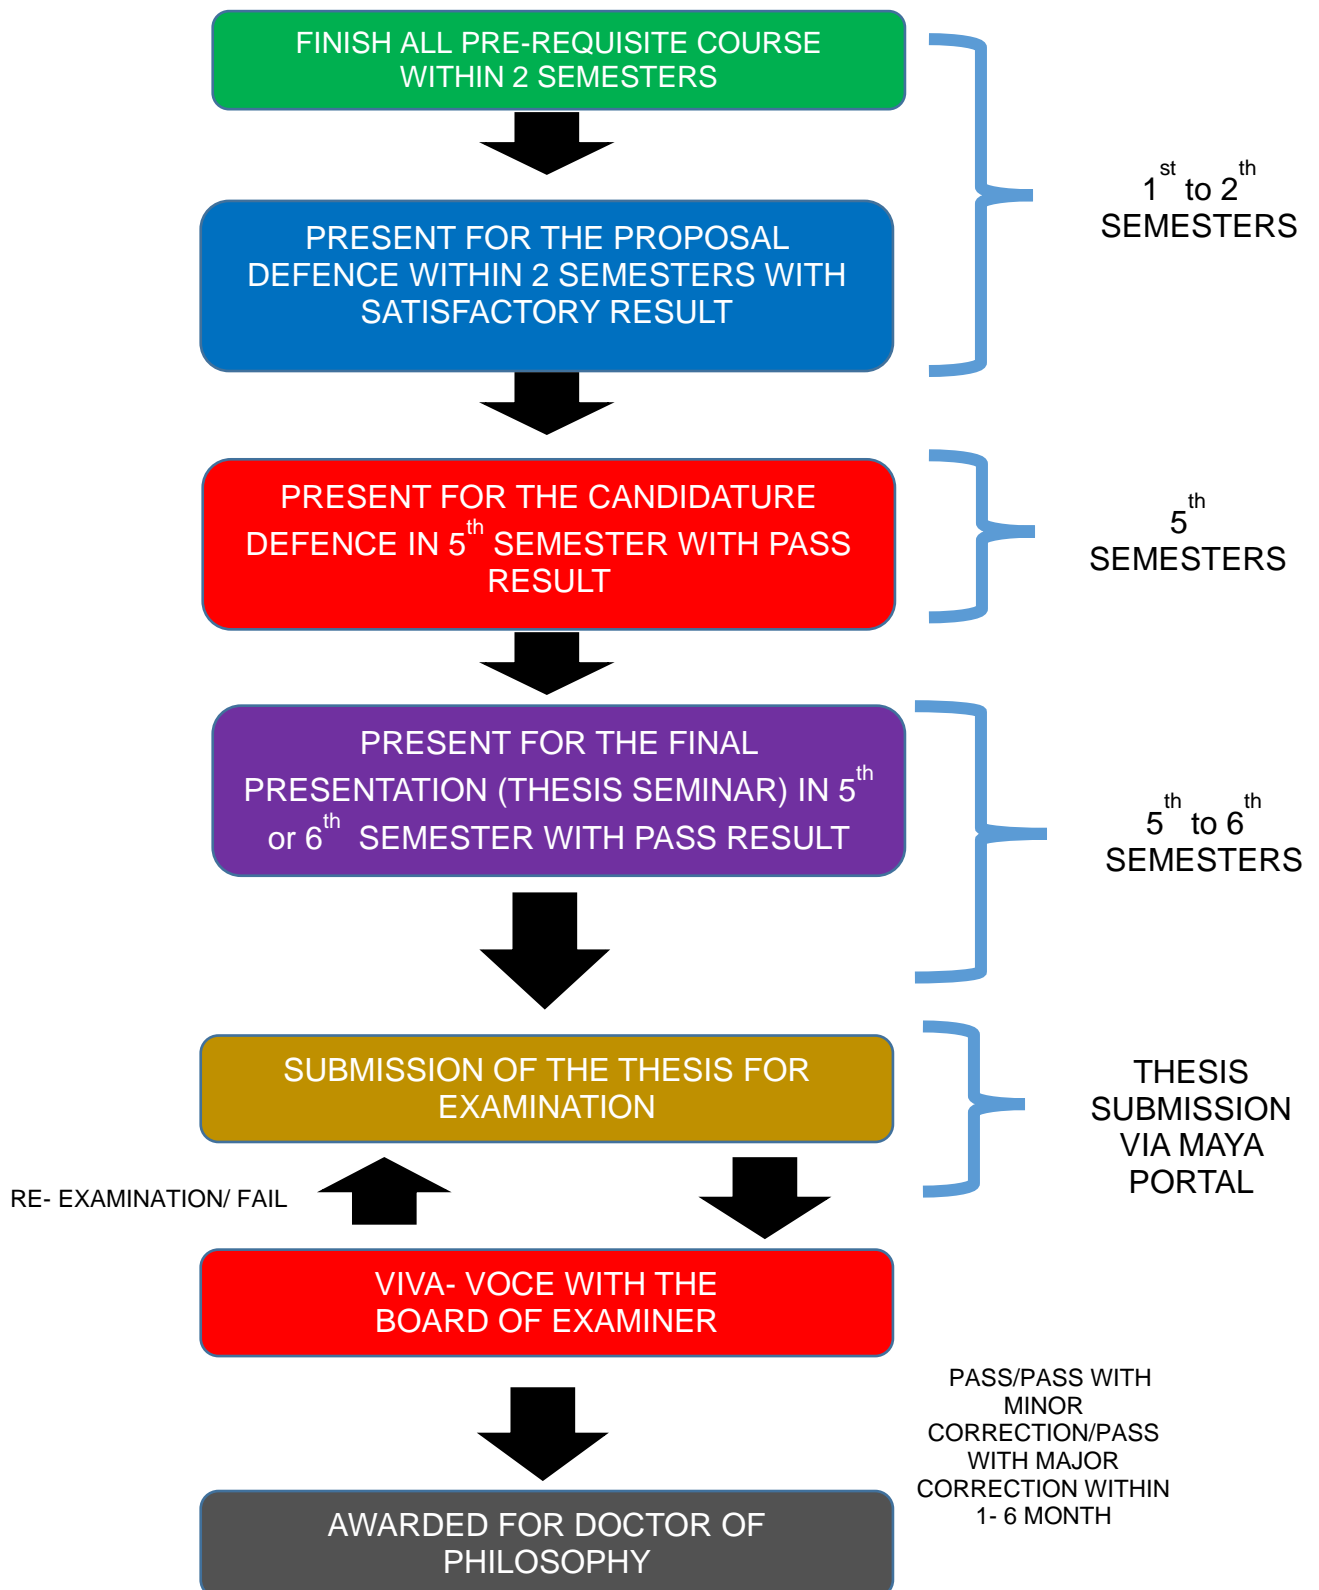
FINISH ALL PRE-REQUISITE COURSE WITHIN 2 SEMESTERS

$1^{st}$ to $2^{th}$ SEMESTERS

PRESENT FOR THE PROPOSAL DEFENCE WITHIN 2 SEMESTERS WITH SATISFACTORY RESULT

PRESENT FOR THE CANDIDATURE DEFENCE IN $5^{th}$ SEMESTER WITH PASS RESULT

$5^{th}$ SEMESTERS

PRESENT FOR THE FINAL PRESENTATION (THESIS SEMINAR) IN $5^{th}$ or $6^{th}$ SEMESTER WITH PASS RESULT

$5^{th}$ to $6^{th}$ SEMESTERS

SUBMISSION OF THE THESIS FOR EXAMINATION

THESIS SUBMISSION VIA MAYA PORTAL

RE- EXAMINATION/ FAIL

VIVA- VOCE WITH THE BOARD OF EXAMINER

PASS/PASS WITH MINOR CORRECTION/PASS WITH MAJOR CORRECTION WITHIN 1- 6 MONTH

AWARDED FOR DOCTOR OF PHILOSOPHY